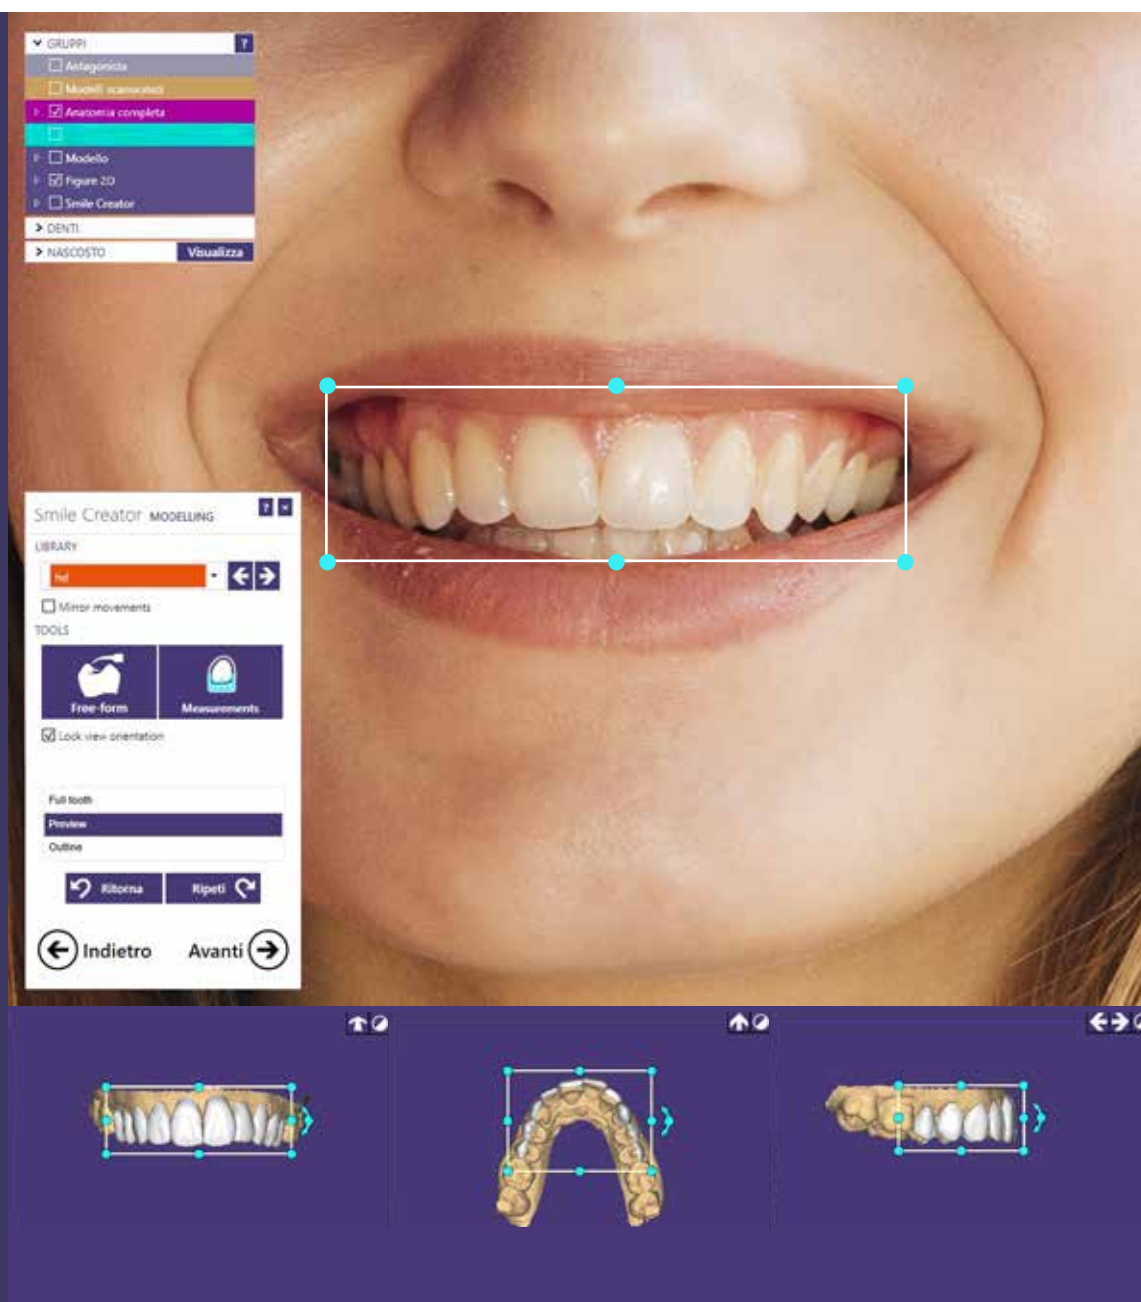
GRUPPI ?
Antagonista
Modelli scansionati
Anatomia completa
Modello
Figure 2D
Smile Creator
DENTI
NASCOSTO Visualizza

Smile Creator MODELLING
LIBRARY
hd
Mirror movements
TOOLS
Free-form
Measurements
Lock view orientation
Full tooth
Preview
Outline
Ritorna
Ripeti
Indietro
Avanti